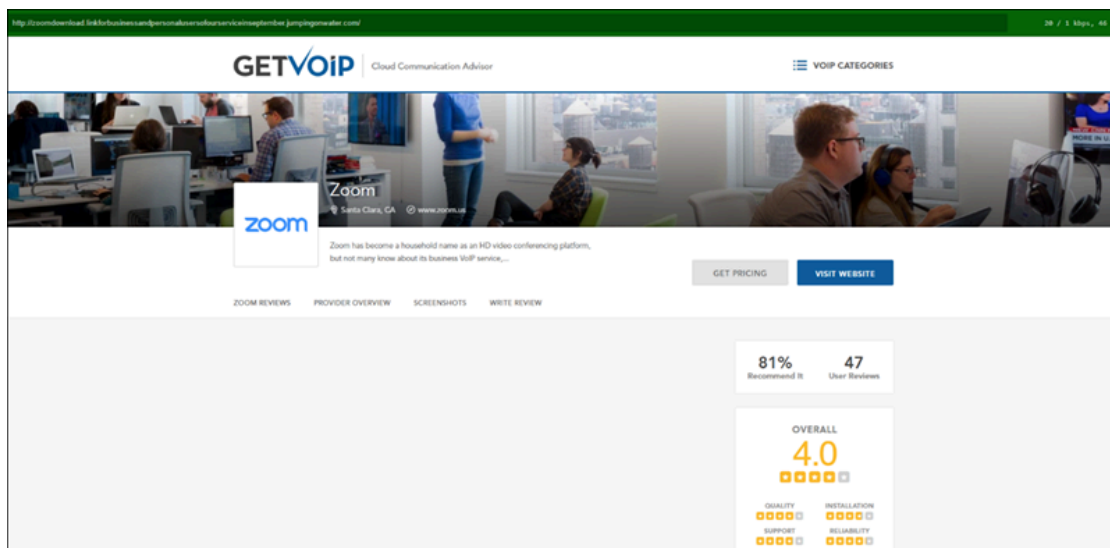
http://zoomdownload.linkforbusinessandpersonalusersofourserviceinseptember.jumpingonwater.com/

20 / 1 kbps, 40

GETVOIP | Cloud Communication Advisor

VOIP CATEGORIES

Zoom

Santa Clara, CA www.zoom.us

zoom

Zoom has become a household name as an HD video conferencing platform, but not many know about its business VoIP service,...

GET PRICING

VISIT WEBSITE

ZOOM REVIEWS PROVIDER OVERVIEW SCREENSHOTS WRITE REVIEW

81%
Recommend It

47
User Reviews

OVERALL
4.0

QUALITY
INSTALLATION
SUPPORT
RELIABILITY